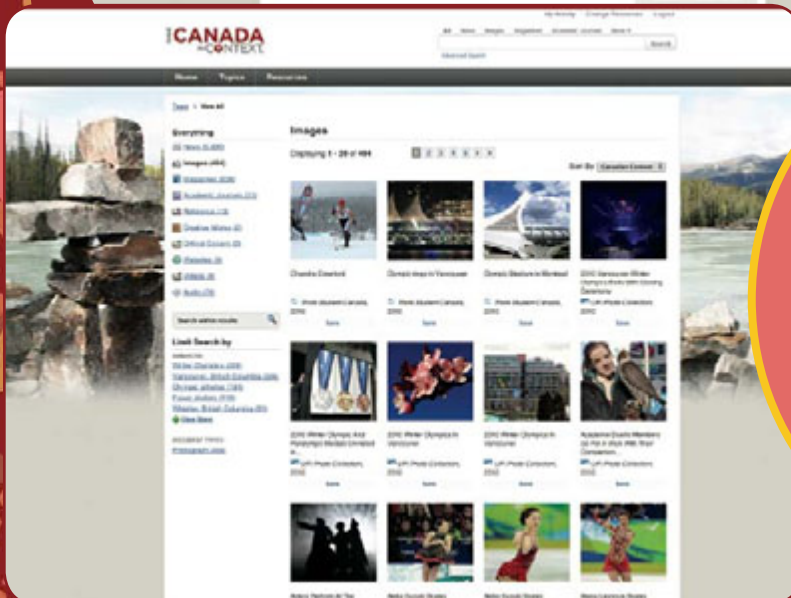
My Activity   Change Resources   Logout

CANADA IN CONTEXT

All   News   Images   Magazines   Academic Journals   More

Search

Advanced Search

Home   Topics   Resources

Topic > View All

Everything

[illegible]

Images (484)

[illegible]

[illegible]

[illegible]

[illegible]

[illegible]

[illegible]

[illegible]

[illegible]

Search within results

Limit Search by

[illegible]

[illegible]

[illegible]

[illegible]

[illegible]

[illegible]

View More

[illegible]

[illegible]

Images

Displaying 1 - 20 of 484

1 2 3 4 5 6 >

Sort By: Canadian Context

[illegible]

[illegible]

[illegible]

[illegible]

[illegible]

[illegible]

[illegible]

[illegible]

Save   Save   Save   Save

2010 Winter Olympic And Paralympic Medals Unveiled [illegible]

2010 Winter Olympics In Vancouver

2010 Winter Olympics In Vancouver

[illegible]

UPI Photo Collection, 2010

UPI Photo Collection, 2010

UPI Photo Collection, 2010

UPI Photo Collection, 2010

Save   Save   Save   Save

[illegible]

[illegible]

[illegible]

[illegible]